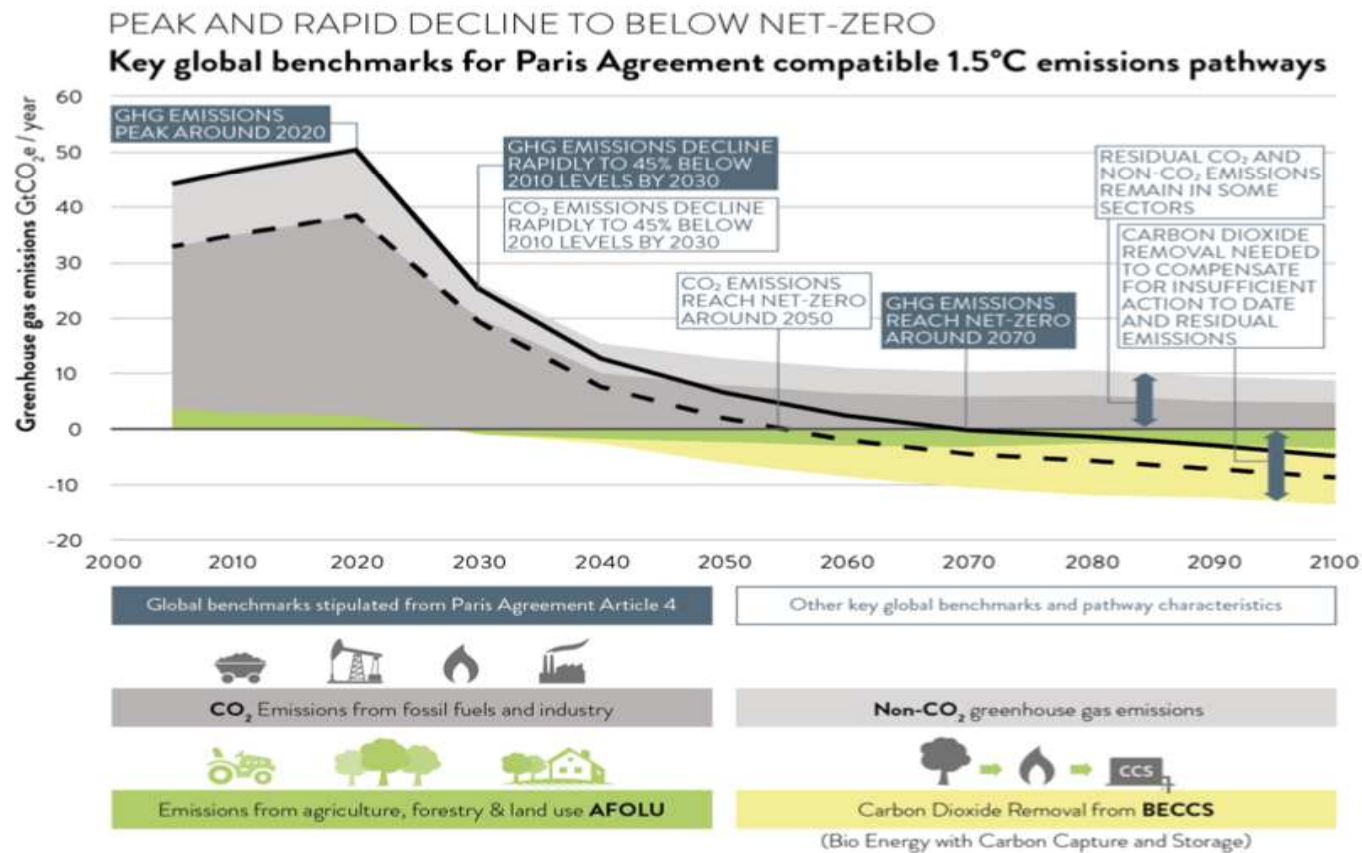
PEAK AND RAPID DECLINE TO BELOW NET-ZERO
Key global benchmarks for Paris Agreement compatible 1.5°C emissions pathways

Greenhouse gas emissions $GtCO_2e$ / year

60
50
40
30
20
10
0
-10
-20

GHG EMISSIONS PEAK AROUND 2020

GHG EMISSIONS DECLINE RAPIDLY TO 45% BELOW 2010 LEVELS BY 2030

$CO_2$ EMISSIONS DECLINE RAPIDLY TO 45% BELOW 2010 LEVELS BY 2030

$CO_2$ EMISSIONS REACH NET-ZERO AROUND 2050

GHG EMISSIONS REACH NET-ZERO AROUND 2070

RESIDUAL $CO_2$ AND NON-$CO_2$ EMISSIONS REMAIN IN SOME SECTORS

CARBON DIOXIDE REMOVAL NEEDED TO COMPENSATE FOR INSUFFICIENT ACTION TO DATE AND RESIDUAL EMISSIONS

2000 2010 2020 2030 2040 2050 2060 2070 2080 2090 2100

Global benchmarks stipulated from Paris Agreement Article 4

Other key global benchmarks and pathway characteristics

$CO_2$ Emissions from fossil fuels and industry

Non-$CO_2$ greenhouse gas emissions

CCS

Emissions from agriculture, forestry & land use AFOLU

Carbon Dioxide Removal from BECCS

(Bio Energy with Carbon Capture and Storage)